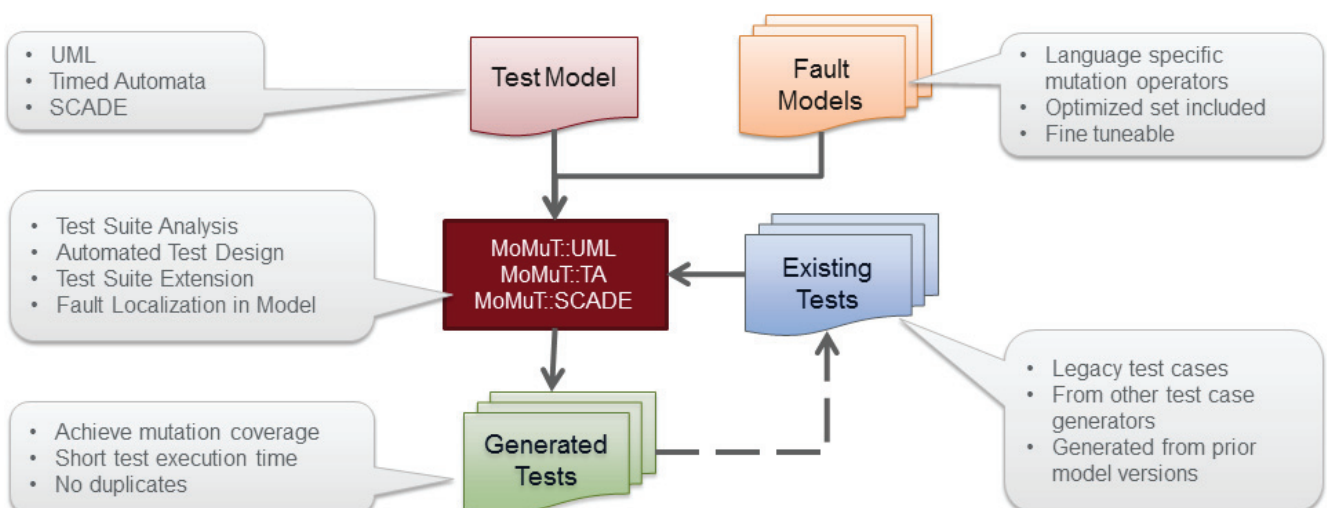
- UML
- Timed Automata
- SCADE

Test Model

Fault Models

- Language specific mutation operators
- Optimized set included
- Fine tuneable

- Test Suite Analysis
- Automated Test Design
- Test Suite Extension
- Fault Localization in Model

MoMuT::UML
MoMuT::TA
MoMuT::SCADE

Existing Tests

- Legacy test cases
- From other test case generators
- Generated from prior model versions

- Achieve mutation coverage
- Short test execution time
- No duplicates

Generated Tests